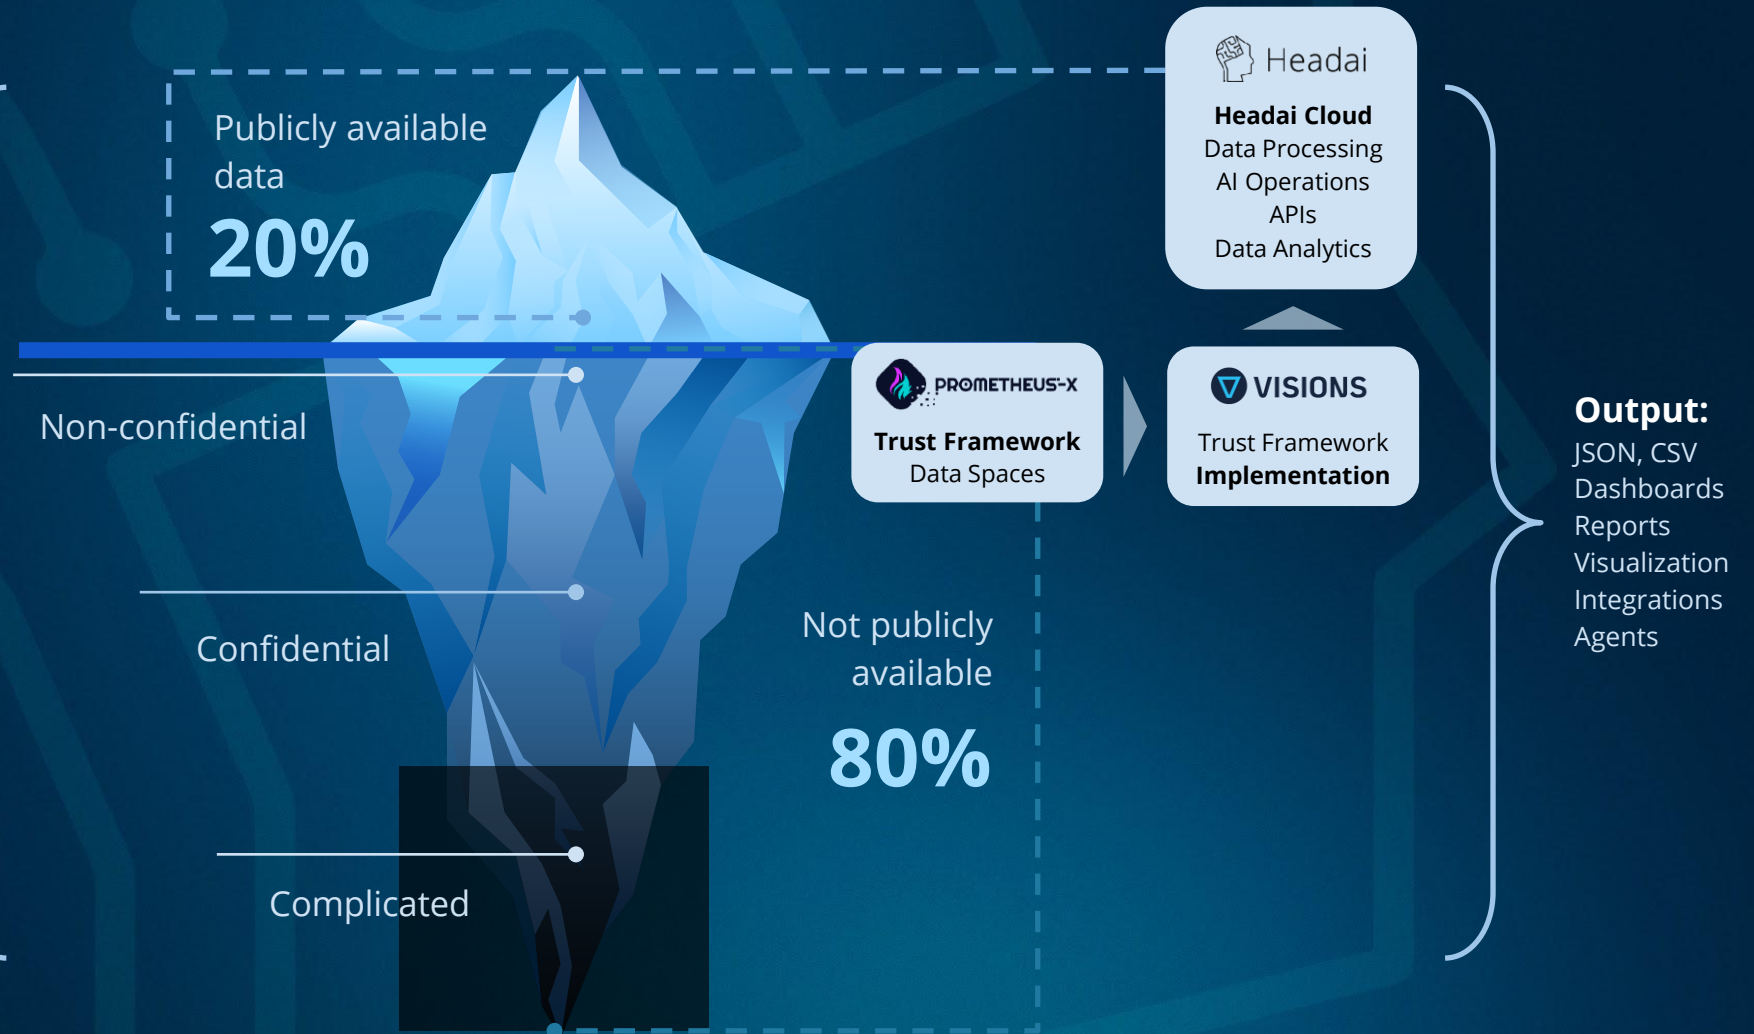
Publicly available data
20%

Non-confidential

Confidential

Complicated

Not publicly available
80%

Headai
Headai Cloud
Data Processing
AI Operations
APIs
Data Analytics

PROMETHEUS-X
Trust Framework
Data Spaces

VISIONS
Trust Framework
Implementation

Output:
JSON, CSV
Dashboards
Reports
Visualization
Integrations
Agents